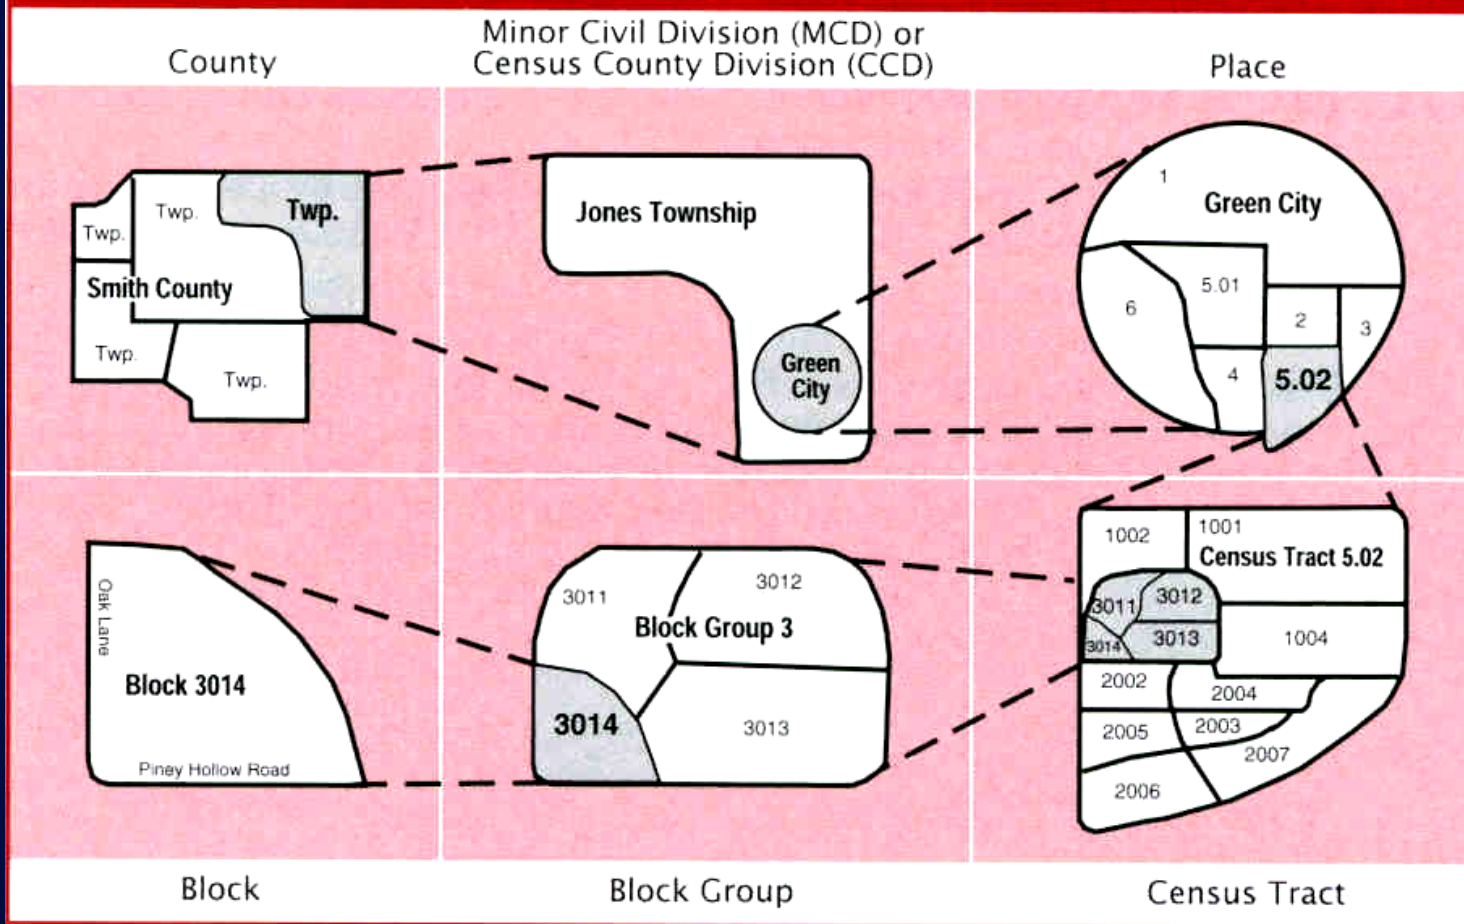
County

Minor Civil Division (MCD) or Census County Division (CCD)

Place

Twp.
Twp.
Twp.
Smith County
Twp.
Twp.

Jones Township
Green City

1
Green City
6
5.01
2
3
4
5.02

Oak Lane
Block 3014
Piney Hollow Road

3011
3012
Block Group 3
3014
3013

1002
1001
Census Tract 5.02
3011
3012
3014
3013
1004
2002
2004
2005
2003
2007
2006

Block

Block Group

Census Tract